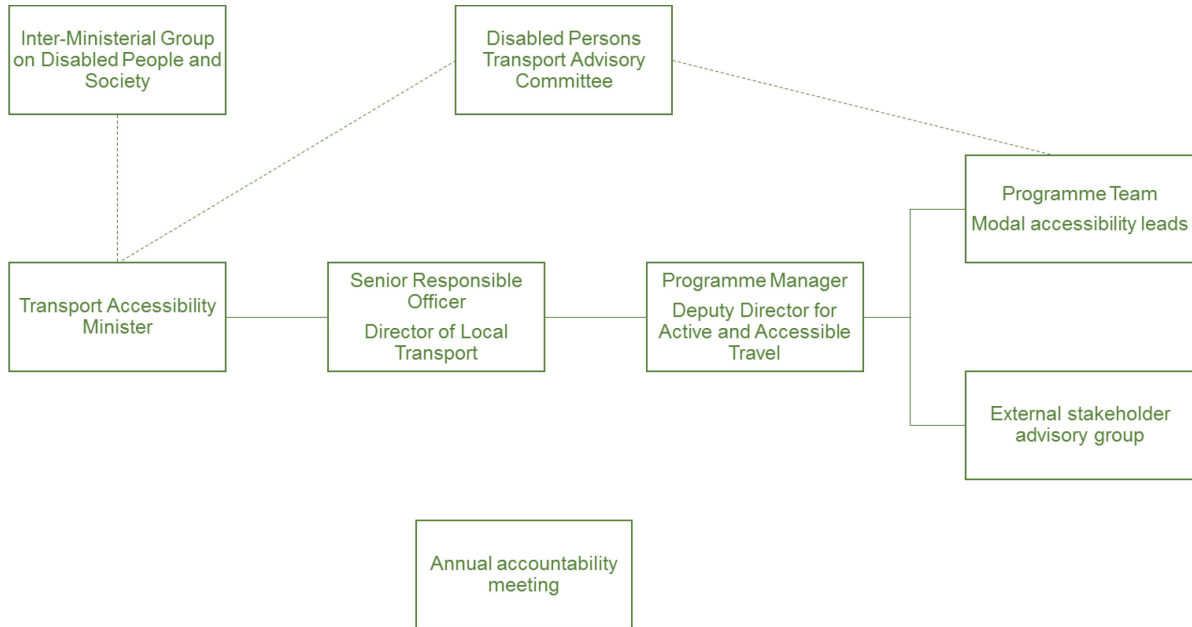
Inter-Ministerial Group on Disabled People and Society

Disabled Persons Transport Advisory Committee

Programme Team

Modal accessibility leads

Transport Accessibility Minister

Senior Responsible Officer

Director of Local Transport

Programme Manager

Deputy Director for Active and Accessible Travel

External stakeholder advisory group

Annual accountability meeting